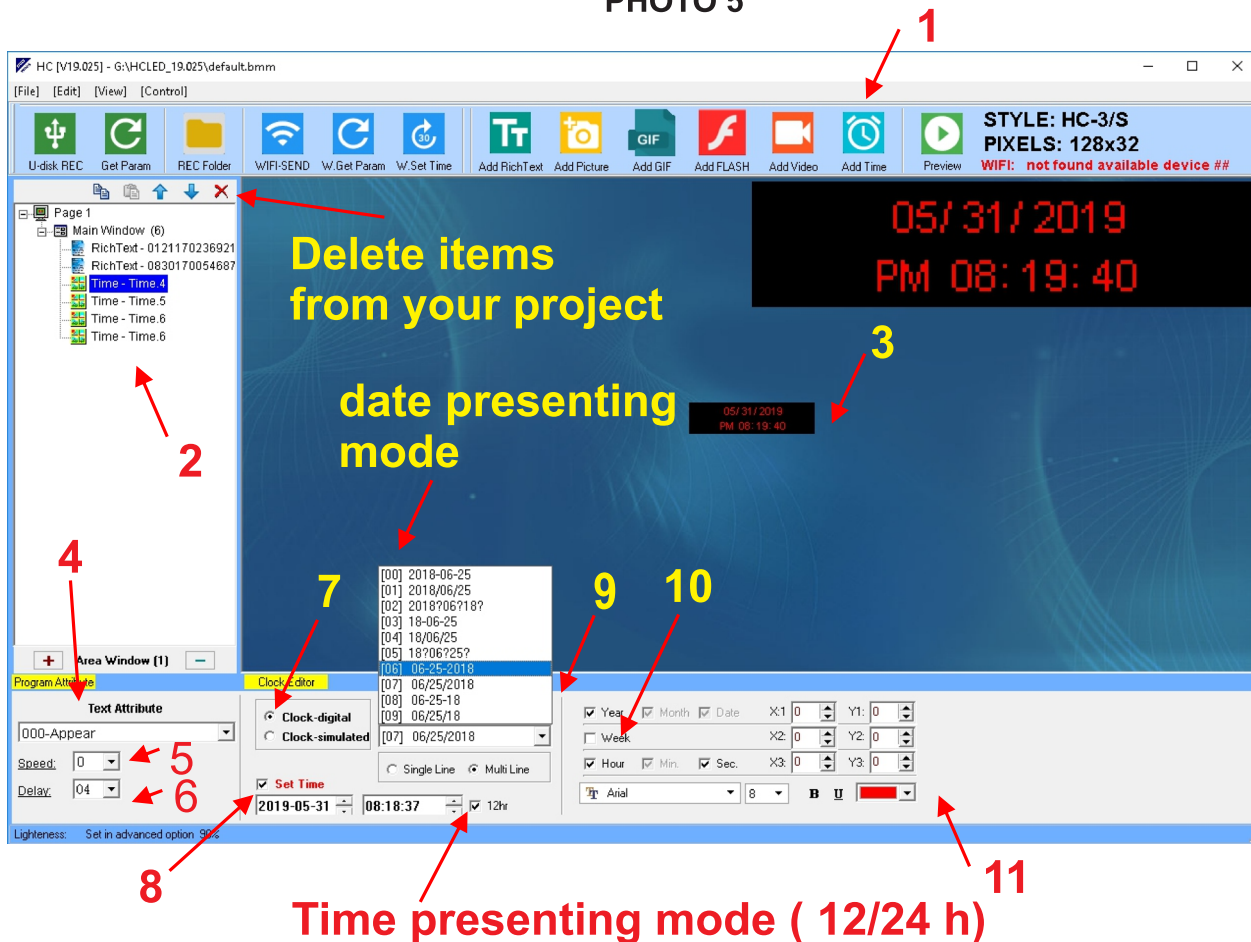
PHOTO 5

1

HC [V19.025] - G:\HCLED_19.025\default.bmm

[File] [Edit] [View] [Control]

U-disk REC Get Param REC Folder WIFI-SEND W.Get Param W.Set Time Add RichText Add Picture Add GIF Add FLASH Add Video Add Time Preview

STYLE: HC-3/S
PIXELS: 128x32
WIFI: not found available device ##

Page 1
Main Window (6)
RichText - 0121170236921
RichText - 0830170054687
Time - Time.4
Time - Time.5
Time - Time.6
Time - Time.6

Delete items from your project

05/31/2019
PM 08:19:40

3

05/31/2019
PM 08:19:40

date presenting mode

2

4

7

[00] 2018-06-25
[01] 2018/06/25
[02] 2018?06?18?
[03] 18-06-25
[04] 18/06/25
[05] 18?06?25?
[06] 06-25-2018
[07] 06/25/2018
[08] 06-25-18
[09] 06/25/18

9

10

Area Window (1)

Program Attribute

Clock Editor

Text Attribute

000-Appear

Speed: 0

5

Delay: 04

6

Clock-digital

Clock-simulated

[07] 06/25/2018

Single Line Multi Line

Set Time

2019-05-31 08:18:37 12hr

Year Month Date X1: 0 Y1: 0
Week X2: 0 Y2: 0
Hour Min. Sec. X3: 0 Y3: 0

Arial 8 B U

Lighteness: Set in advanced option 90%

8

11

Time presenting mode ( 12/24 h)